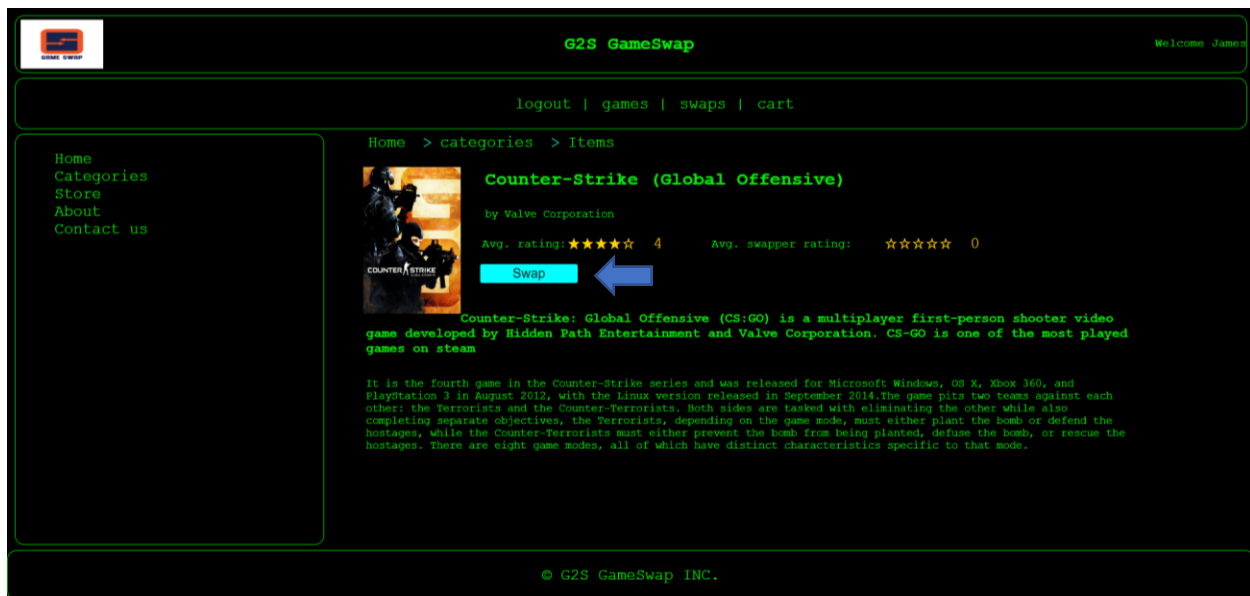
GAME SWAP

G2S GameSwap

Welcome James

logout | games | swaps | cart

Home
Categories
Store
About
Contact us

Home > categories > Items

COUNTER STRIKE GLOBAL OFFENSIVE

Counter-Strike (Global Offensive)

by Valve Corporation

Avg. rating: ★★★★☆ 4 Avg. swapper rating: ☆☆☆☆☆ 0

Swap

Counter-Strike: Global Offensive (CS:GO) is a multiplayer first-person shooter video game developed by Hidden Path Entertainment and Valve Corporation. CS-GO is one of the most played games on steam

It is the fourth game in the Counter-Strike series and was released for Microsoft Windows, OS X, Xbox 360, and PlayStation 3 in August 2012, with the Linux version released in September 2014.The game pits two teams against each other: the Terrorists and the Counter-Terrorists. Both sides are tasked with eliminating the other while also completing separate objectives, the Terrorists, depending on the game mode, must either plant the bomb or defend the hostages, while the Counter-Terrorists must either prevent the bomb from being planted, defuse the bomb, or rescue the hostages. There are eight game modes, all of which have distinct characteristics specific to that mode.

© G2S GameSwap INC.